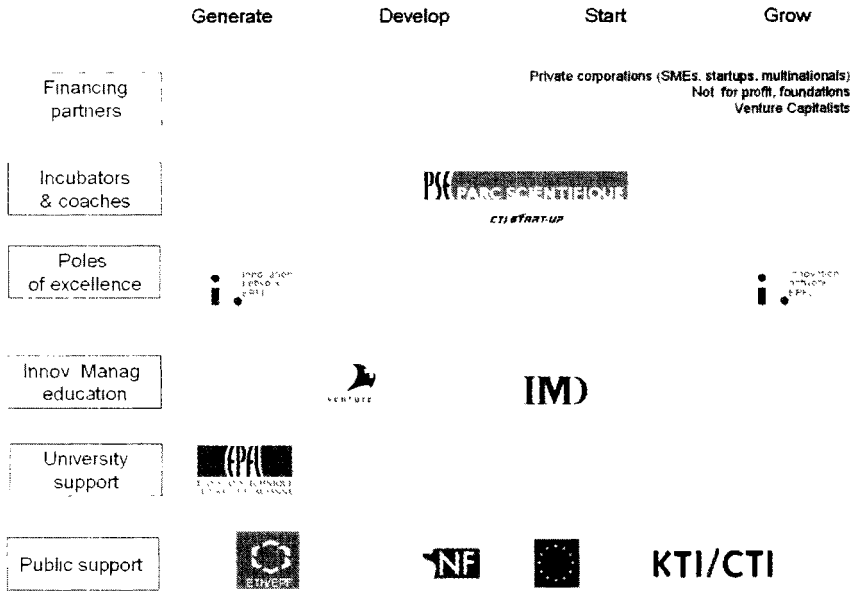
Generate Develop Start Grow

Financing partners

Private corporations (SMEs, startups, multinationals)
Not for profit, foundations
Venture Capitalists

Incubators & coaches

PSE PARC SCIENTIFIQUE

CTI START-UP

Poles of excellence

i. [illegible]

i. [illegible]

Innov Manag education

VENTURE

IMD

University support

EPFL

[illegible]

Public support

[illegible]

NF

KTI/CTI